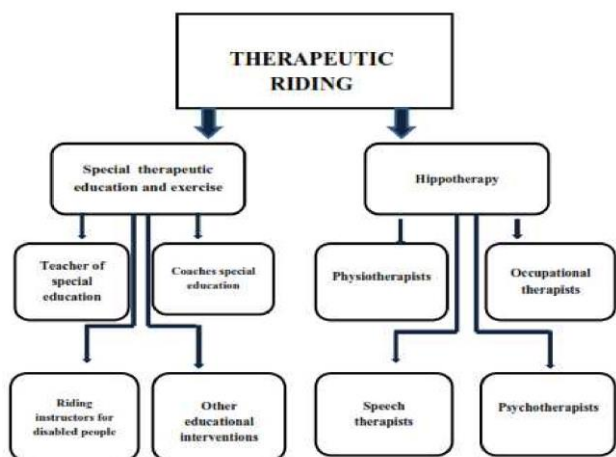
THERAPEUTIC RIDING

Special therapeutic education and exercise

Hippotherapy

Teacher of special education

Coaches special education

Physiotherapists

Occupational therapists

Riding instructors for disabled people

Other educational interventions

Speech therapists

Psychotherapists